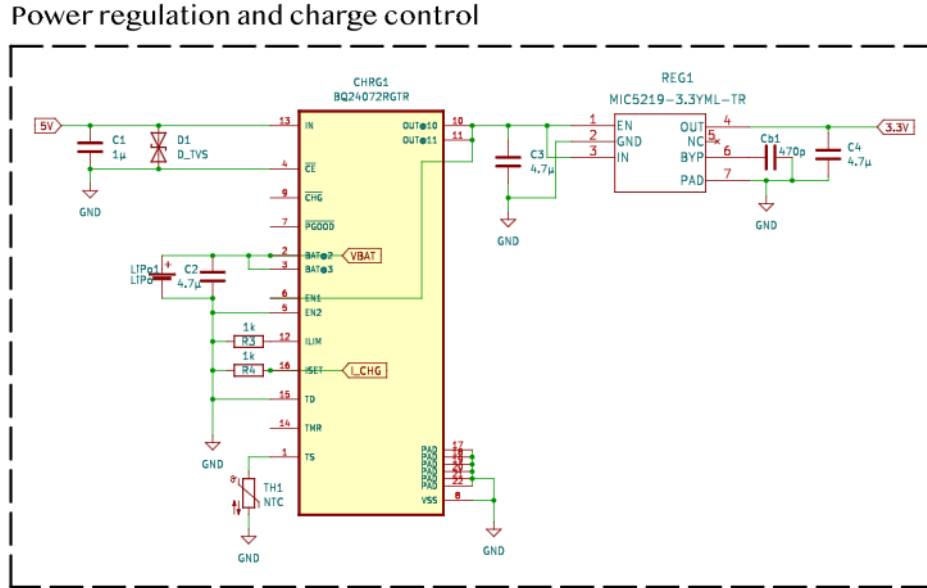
Power regulation and charge control

CHRG1
BQ24072RGTR

REG1
MIC5219-3.3YML-TR

5V
C1
1µ
D1
D_TVS
GND

13 IN
4 $\overline{CE}$
9 $\overline{CHG}$
7 $\overline{PGOOD}$
2 BAT 2
3 BAT 3
6 EN1
5 EN2
12 ILIM
16 ISET
15 TD
14 TMR
1 TS

OUT 10
OUT 11
10
11

VBAT
LIPo1
LIPo
C2
4.7µ
1k
R3
1k
R4
I_CHG
GND
TH1
NTC
GND

PAD 17
PAD 18
PAD 19
PAD 20
PAD 21
PAD 22
VSS 8
GND

C3
4.7µ
GND

1 EN
2 GND
3 IN
OUT 4
NC 5
BYP 6
PAD 7

Cb1
470p
C4
4.7µ
GND
3.3V